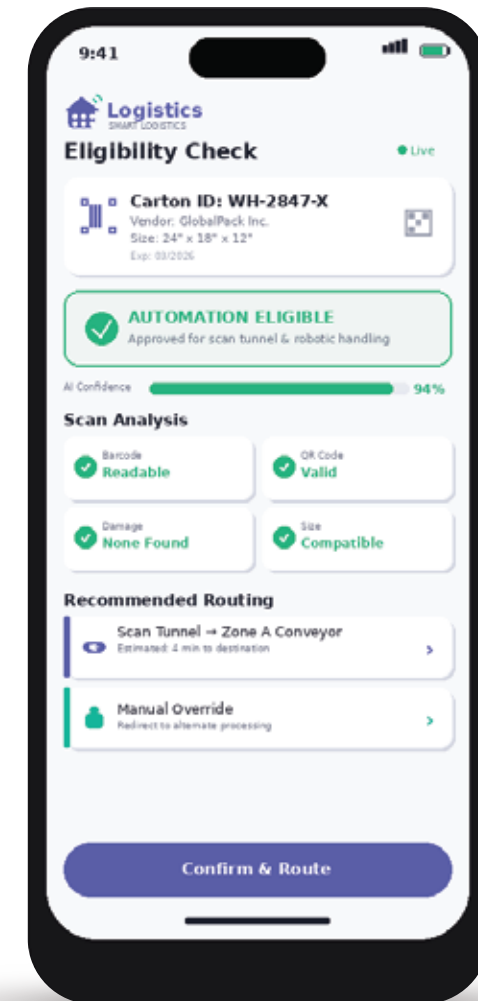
9:41

Logistics
SMART LOGISTICS

Eligibility Check

Live

Carton ID: WH-2847-X
Vendor: GlobalPack Inc.
Size: 24" x 18" x 12"
Exp: 03/2026

AUTOMATION ELIGIBLE
Approved for scan tunnel & robotic handling

AI Confidence 94%

Scan Analysis

Barcode
Readable

QR Code
Valid

Damage
None Found

Size
Compatible

Recommended Routing

Scan Tunnel → Zone A Conveyor
Estimated: 4 min to destination

Manual Override
Redirect to alternate processing

Confirm & Route